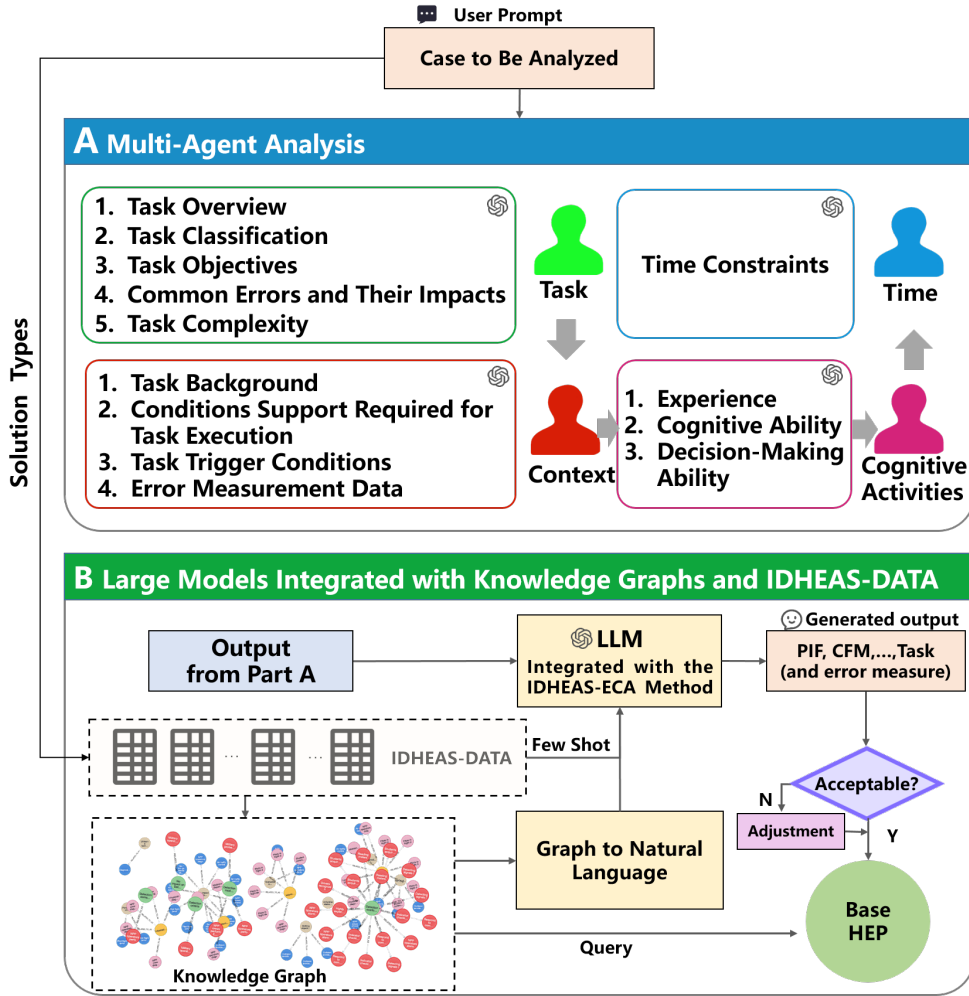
User Prompt

Case to Be Analyzed

Solution Types

A Multi-Agent Analysis

1. Task Overview
2. Task Classification
3. Task Objectives
4. Common Errors and Their Impacts
5. Task Complexity

Task

Time Constraints

Time

1. Task Background
2. Conditions Support Required for Task Execution
3. Task Trigger Conditions
4. Error Measurement Data

Context

1. Experience
2. Cognitive Ability
3. Decision-Making Ability

Cognitive Activities

B Large Models Integrated with Knowledge Graphs and IDHEAS-DATA

Output from Part A

LLM
Integrated with the IDHEAS-ECA Method

Generated output

PIF, CFM,...,Task (and error measure)

IDHEAS-DATA

Few Shot

Acceptable?

N

Adjustment

Y

Graph to Natural Language

Base HEP

Query

Knowledge Graph